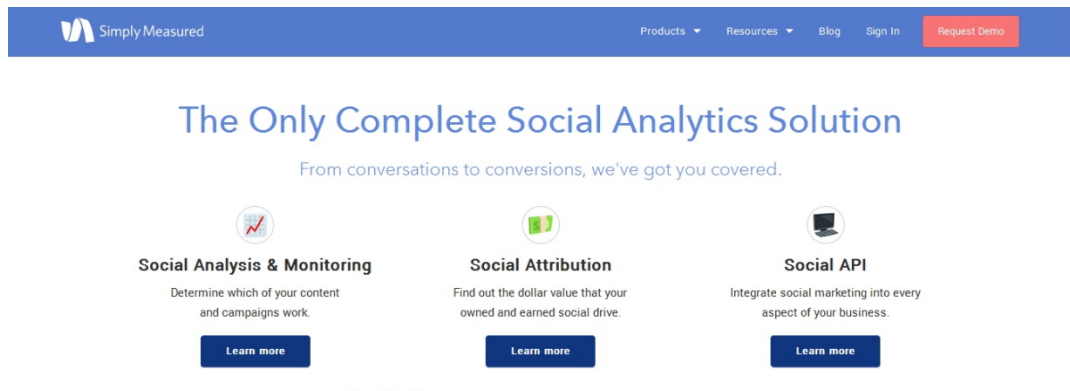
Simply Measured

Products ▾ Resources ▾ Blog Sign In Request Demo

The Only Complete Social Analytics Solution

From conversations to conversions, we've got you covered.

Social Analysis & Monitoring

Determine which of your content and campaigns work.

Learn more

Social Attribution

Find out the dollar value that your owned and earned social drive.

Learn more

Social API

Integrate social marketing into every aspect of your business.

Learn more